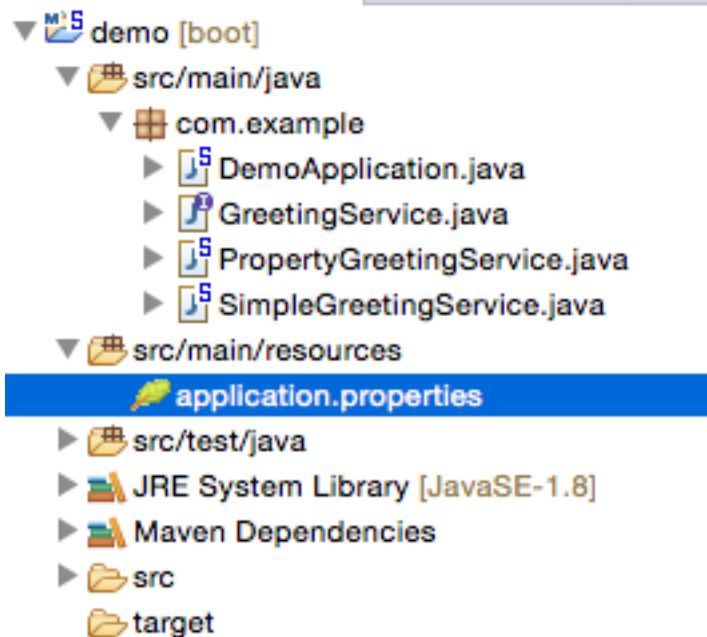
demo [boot]
src/main/java
com.example
DemoApplication.java
GreetingService.java
PropertyGreetingService.java
SimpleGreetingService.java
src/main/resources
application.properties
src/test/java
JRE System Library [JavaSE-1.8]
Maven Dependencies
src
target